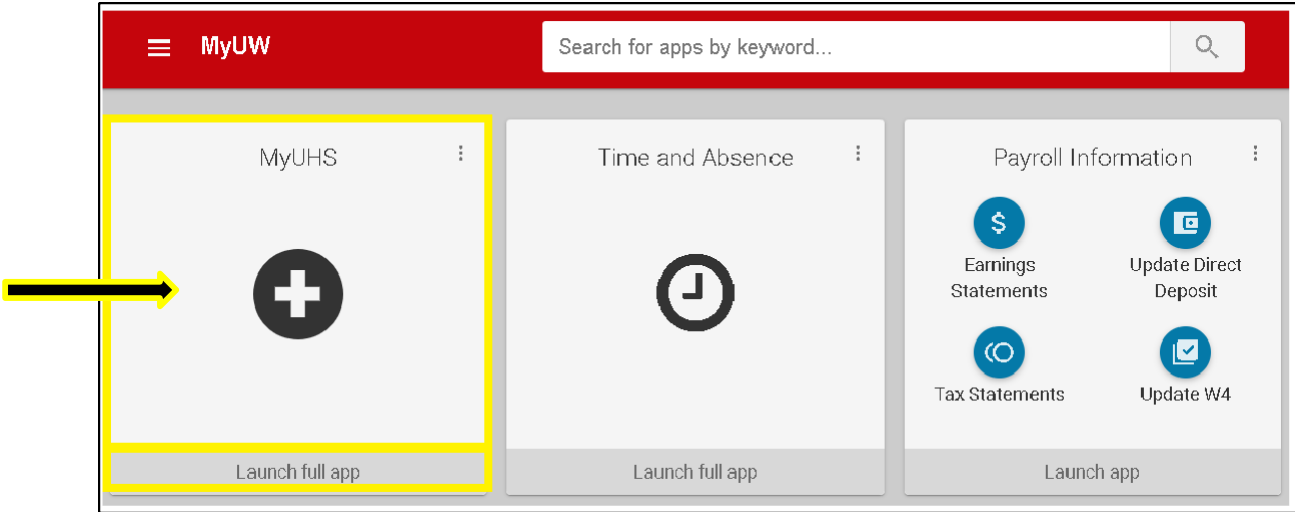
MyUW

Search for apps by keyword...

MyUHS

Launch full app

Time and Absence

Launch full app

Payroll Information

$

Earnings Statements

Update Direct Deposit

Tax Statements

Update W4

Launch app